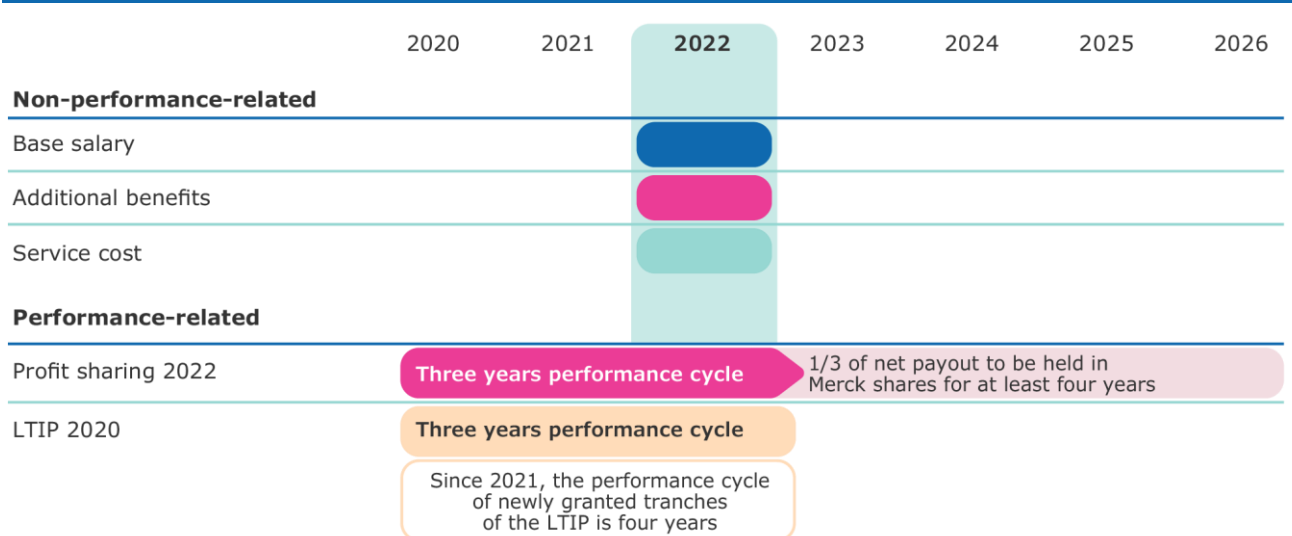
| | 2020 | 2021 | 2022 | 2023 | 2024 | 2025 | 2026 |
|---|---|---|---|---|---|---|---|

**Non-performance-related**

Base salary

Additional benefits

Service cost

**Performance-related**

Profit sharing 2022

Three years performance cycle

1/3 of net payout to be held in Merck shares for at least four years

LTIP 2020

Three years performance cycle

Since 2021, the performance cycle of newly granted tranches of the LTIP is four years